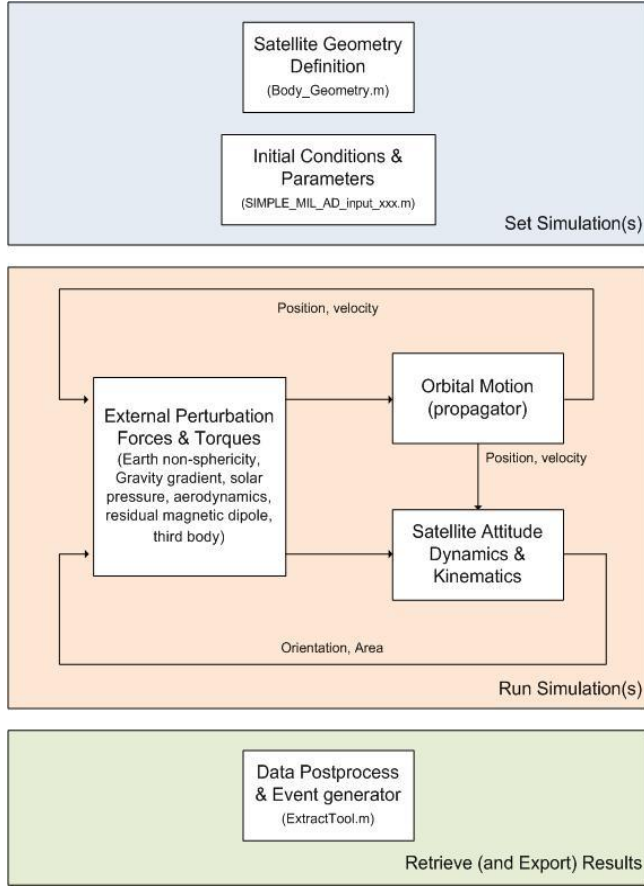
Satellite Geometry Definition
(Body_Geometry.m)

Initial Conditions & Parameters
(SIMPLE_MIL_AD_input_xxx.m)

Set Simulation(s)

Position, velocity

External Perturbation Forces & Torques
(Earth non-sphericity, Gravity gradient, solar pressure, aerodynamics, residual magnetic dipole, third body)

Orbital Motion
(propagator)

Position, velocity

Satellite Attitude Dynamics & Kinematics

Orientation, Area

Run Simulation(s)

Data Postprocess & Event generator
(ExtractTool.m)

Retrieve (and Export) Results